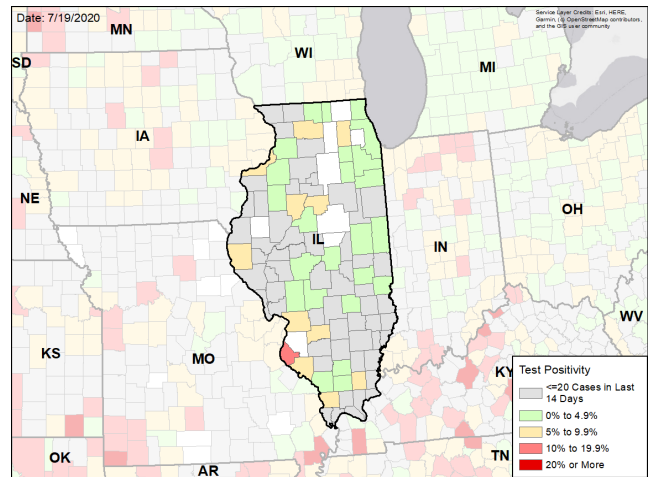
Date: 7/19/2020

Service Layer Credits: Esri, HERE, Garmin, (c) OpenStreetMap contributors, and the GIS user community

MN
SD
WI
MI
IA
NE
IL
OH
IN
WV
KS
MO
KY
OK
AR
TN

Test Positivity
<=20 Cases in Last 14 Days
0% to 4.9%
5% to 9.9%
10% to 19.9%
20% or More